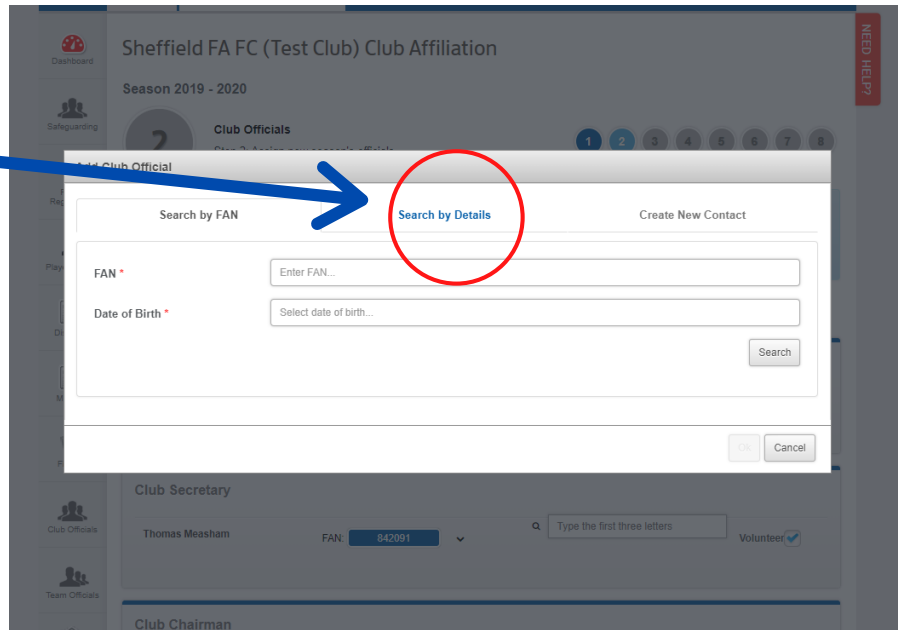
Dashboard

Safeguarding

Club Officials

Team Officials

Sheffield FA FC (Test Club) Club Affiliation

Season 2019 - 2020

2

Club Officials

1 2 3 4 5 6 7 8

NEED HELP?

Add Club Official

Search by FAN

Search by Details

Create New Contact

FAN *

Enter FAN...

Date of Birth *

Select date of birth...

Search

Ok

Cancel

Club Secretary

Thomas Measham

FAN: 842091

Type the first three letters

Volunteer

Club Chairman